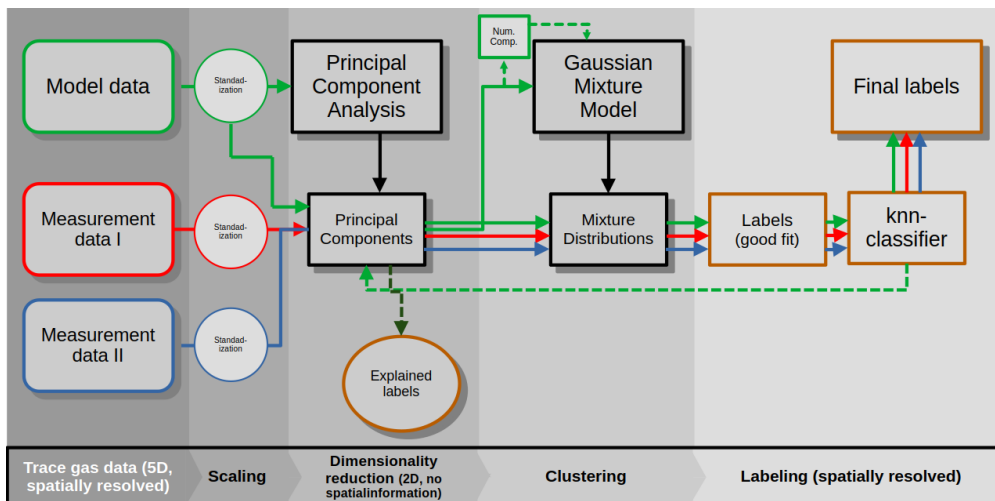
Model data

Standad-ization

Principal Component Analysis

Num. Comp.

Gaussian Mixture Model

Final labels

Measurement data I

Standad-ization

Principal Components

Mixture Distributions

Labels (good fit)

knn-classifier

Measurement data II

Standad-ization

Explained labels

Trace gas data (5D, spatially resolved)

Scaling

Dimensionality reduction (2D, no spatialinformation)

Clustering

Labeling (spatially resolved)